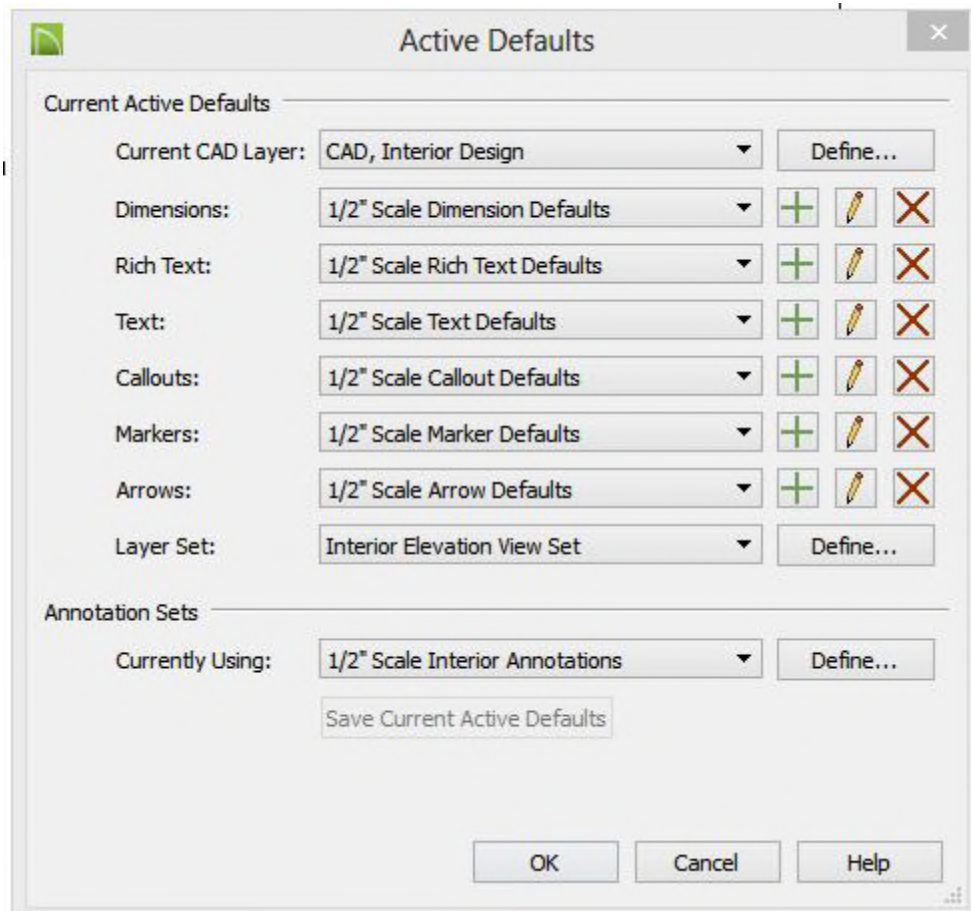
Active Defaults

Current Active Defaults

Current CAD Layer: CAD, Interior Design Define...

Dimensions: 1/2" Scale Dimension Defaults

Rich Text: 1/2" Scale Rich Text Defaults

Text: 1/2" Scale Text Defaults

Callouts: 1/2" Scale Callout Defaults

Markers: 1/2" Scale Marker Defaults

Arrows: 1/2" Scale Arrow Defaults

Layer Set: Interior Elevation View Set Define...

Annotation Sets

Currently Using: 1/2" Scale Interior Annotations Define...

Save Current Active Defaults

OK Cancel Help